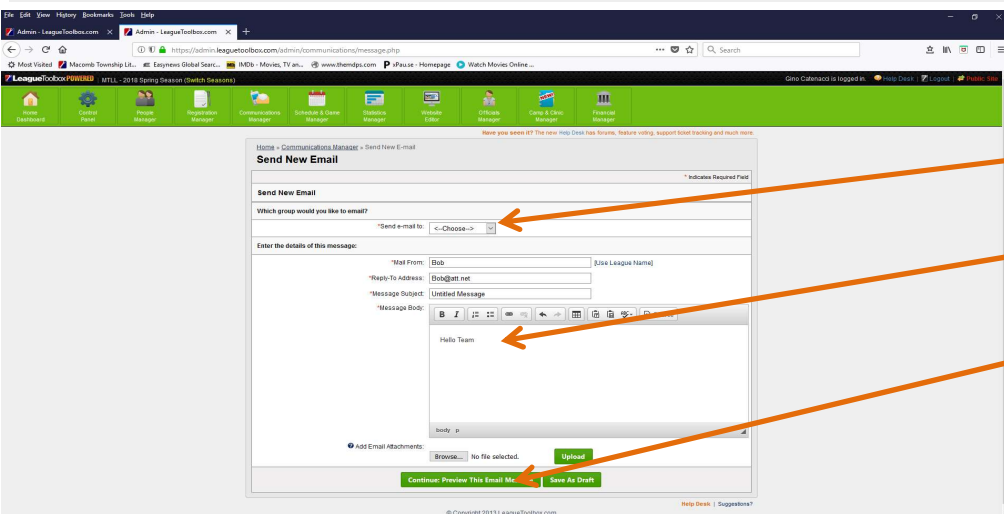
File Edit View History Bookmarks Tools Help

Admin - LeagueToolbox.com ×
Admin - LeagueToolbox.com ×
+

https://admin.leaguetoolbox.com/admin/communications/message.php

Search

Most Visited   Macomb Township Lit...   Easynews Global Searc...   IMDb - Movies, TV an...   www.themdps.com   xPau.se - Homepage   Watch Movies Online ...

LeagueToolbox POWERED   MTLL - 2018 Spring Season (Switch Seasons)   Gino Catenacci is logged in.   Help Desk | Logout | Public Site

Home Dashboard | Control Panel | People Manager | Registration Manager | Communications Manager | Schedule & Game Manager | Statistics Manager | Website Editor | Officials Manager | Camp & Clinic Manager | Financial Manager

Have you seen it? The new Help Desk has forums, feature voting, support ticket tracking and much more.

Home » Communications Manager » Send New E-mail

Send New Email

* Indicates Required Field

Send New Email

Which group would you like to email?

*Send e-mail to: <--Choose-->

Enter the details of this message:

*Mail From: Bob [Use League Name]

*Reply-To Address: Bob@att.net

*Message Subject: Untitled Message

*Message Body:

B I

Hello Team

body p

Add Email Attachments:

Browse... No file selected.   Upload

Continue: Preview This Email Me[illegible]   Save As Draft

Help Desk | Suggestions?

© Copyright 2013 LeagueToolbox.com